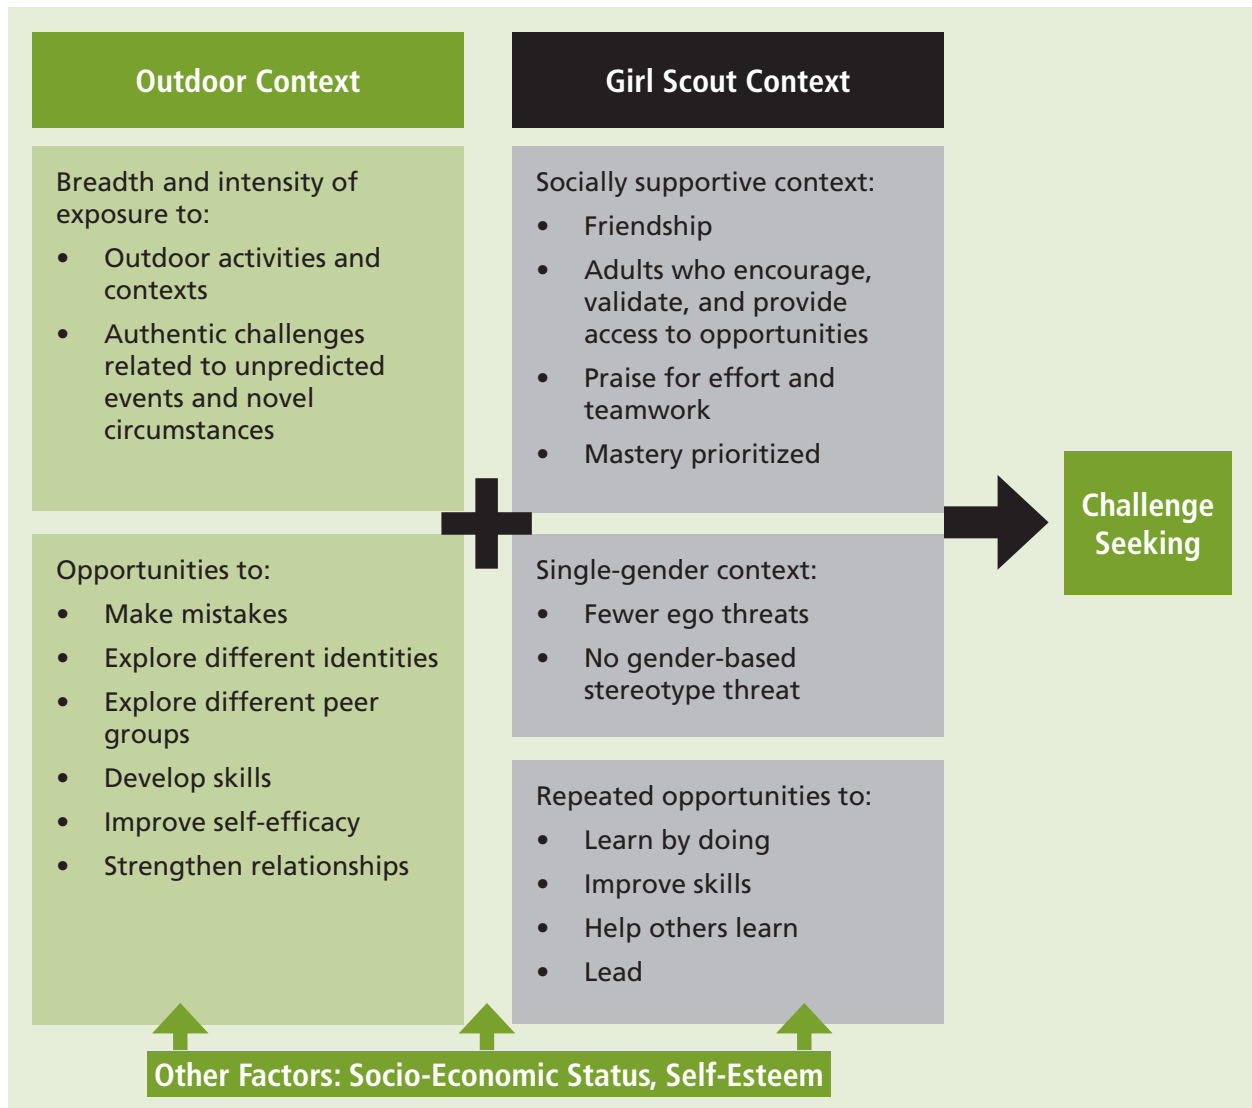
Outdoor Context

Girl Scout Context

Breadth and intensity of exposure to:

- Outdoor activities and contexts
- Authentic challenges related to unpredicted events and novel circumstances

Socially supportive context:

- Friendship
- Adults who encourage, validate, and provide access to opportunities
- Praise for effort and teamwork
- Mastery prioritized

Challenge Seeking

Opportunities to:

- Make mistakes
- Explore different identities
- Explore different peer groups
- Develop skills
- Improve self-efficacy
- Strengthen relationships

Single-gender context:

- Fewer ego threats
- No gender-based stereotype threat

Repeated opportunities to:

- Learn by doing
- Improve skills
- Help others learn
- Lead

Other Factors: Socio-Economic Status, Self-Esteem